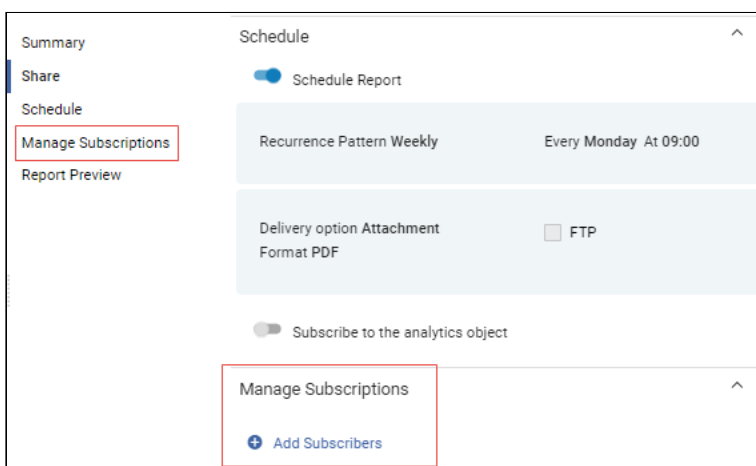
Summary
Share
Schedule
Manage Subscriptions
Report Preview

Schedule

Schedule Report

Recurrence Pattern Weekly

Every Monday At 09:00

Delivery option Attachment
Format PDF

FTP

Subscribe to the analytics object

Manage Subscriptions

Add Subscribers